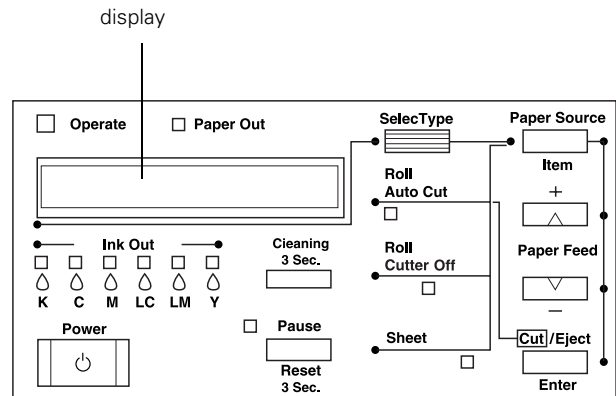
display

Operate

Paper Out

SelecType

Paper Source

Item

Roll
Auto Cut

+

Ink Out

K C M LC LM Y

Cleaning
3 Sec.

Roll
Cutter Off

Paper Feed

–

Power

Pause

Reset
3 Sec.

Sheet

Cut/Eject

Enter